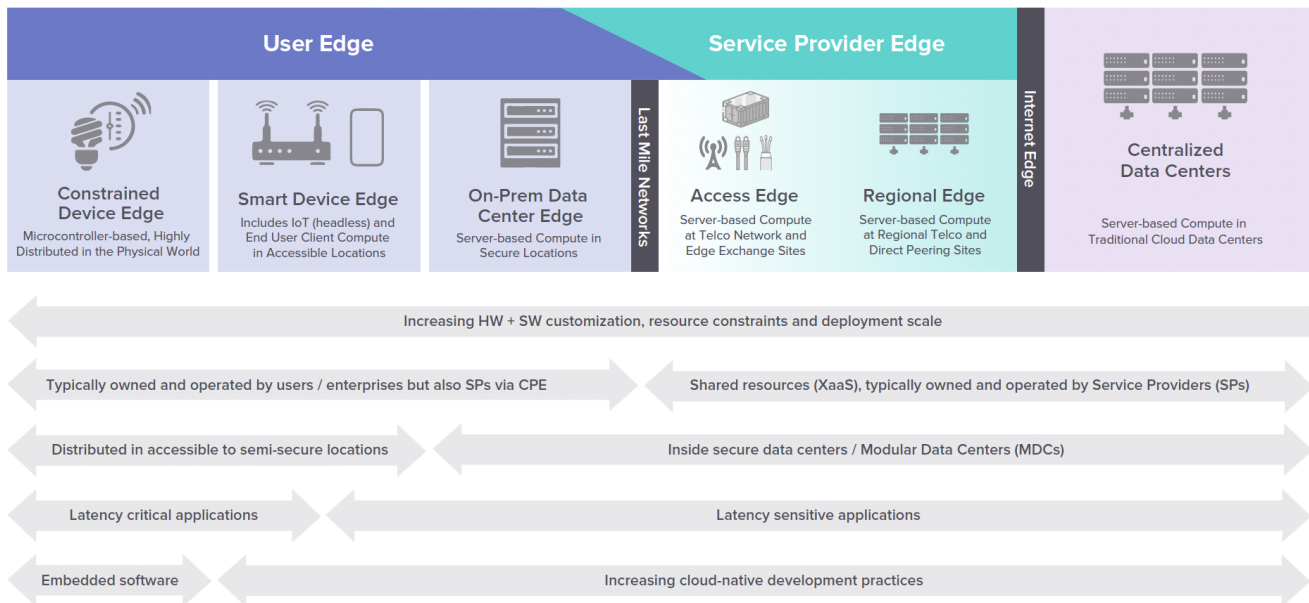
User Edge

Service Provider Edge

Constrained Device Edge
Microcontroller-based, Highly Distributed in the Physical World

Smart Device Edge
Includes IoT (headless) and End User Client Compute in Accessible Locations

On-Prem Data Center Edge
Server-based Compute in Secure Locations

Last Mile Networks

Access Edge
Server-based Compute at Telco Network and Edge Exchange Sites

Regional Edge
Server-based Compute at Regional Telco and Direct Peering Sites

Internet Edge

Centralized Data Centers
Server-based Compute in Traditional Cloud Data Centers

Increasing HW + SW customization, resource constraints and deployment scale

Typically owned and operated by users / enterprises but also SPs via CPE

Shared resources (XaaS), typically owned and operated by Service Providers (SPs)

Distributed in accessible to semi-secure locations

Inside secure data centers / Modular Data Centers (MDCs)

Latency critical applications

Latency sensitive applications

Embedded software

Increasing cloud-native development practices